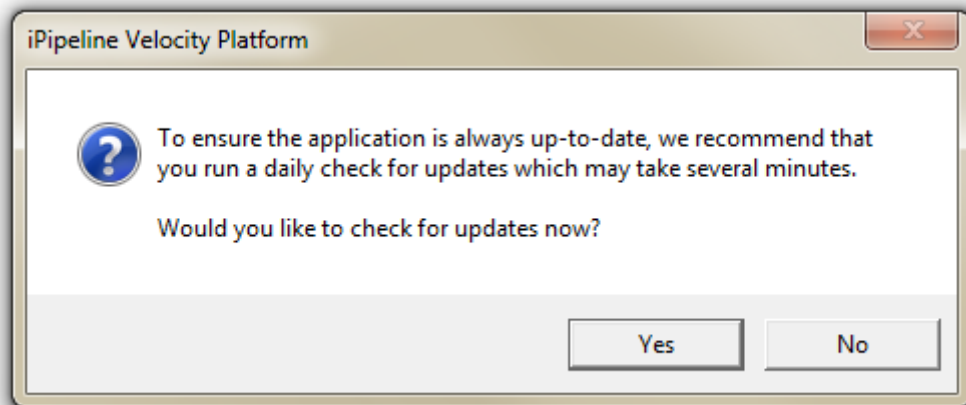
iPipeline Velocity Platform

To ensure the application is always up-to-date, we recommend that you run a daily check for updates which may take several minutes.

Would you like to check for updates now?

Yes

No